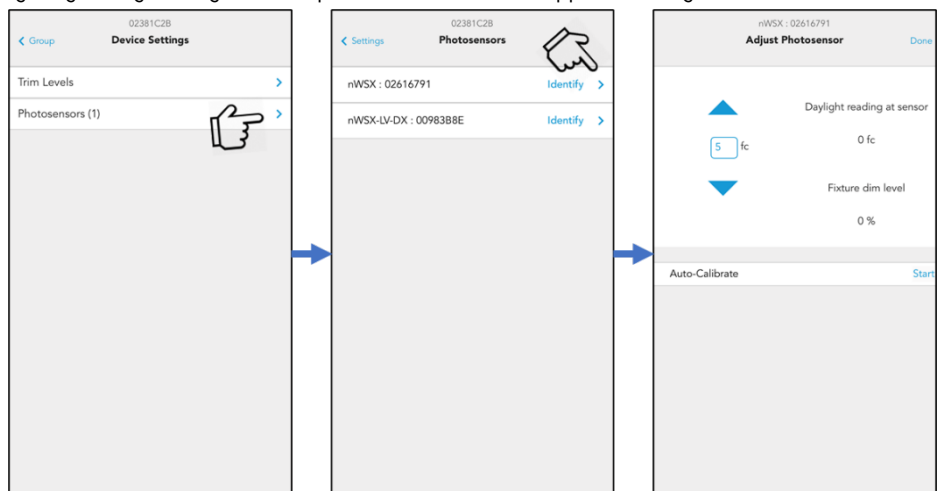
02381C2B
< Group
Device Settings

Trim Levels >

Photosensors (1) >

02381C2B
< Settings
Photosensors

nWSX : 02616791 Identify >

nWSX-LV-DX : 00983B8E Identify >

nWSX : 02616791
Adjust Photosensor
Done

Daylight reading at sensor

5 fc

0 fc

Fixture dim level

0 %

Auto-Calibrate Start